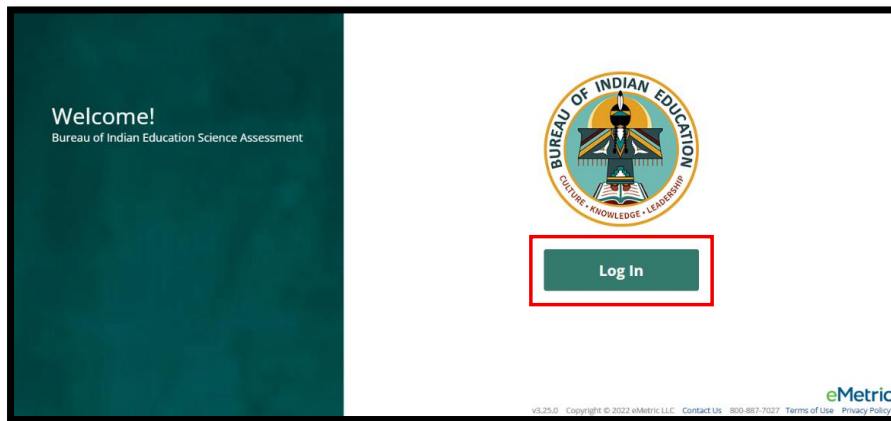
Welcome!
Bureau of Indian Education Science Assessment

BUREAU OF INDIAN EDUCATION
CULTURE • KNOWLEDGE • LEADERSHIP

Log In

eMetric

v3.25.0 Copyright © 2022 eMetric LLC Contact Us 800-887-7027 Terms of Use Privacy Policy